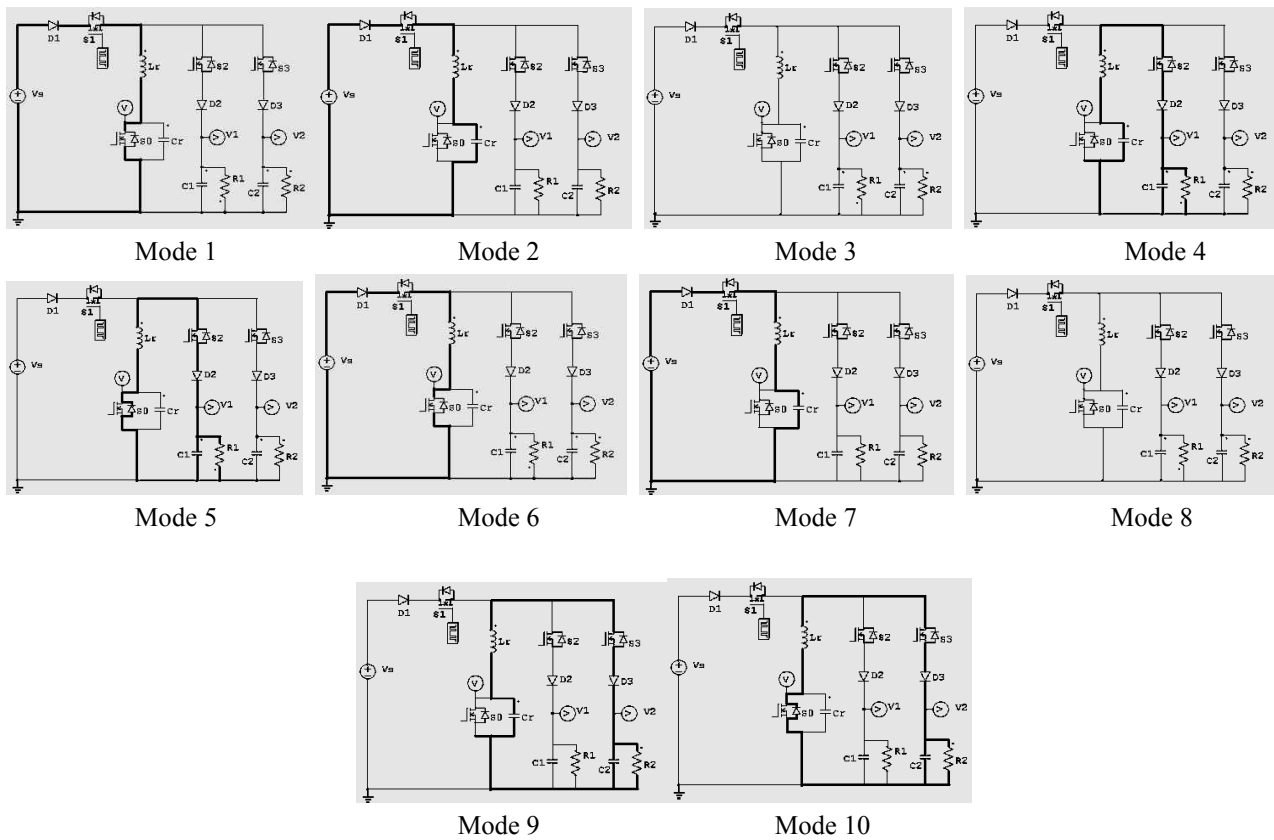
D1 S1 Vs Lr V S0 Cr S2 D2 V1 C1 R1 S3 D3 V2 C2 R2

Mode 1

D1 S1 Vs Lr V S0 Cr S2 D2 V1 C1 R1 S3 D3 V2 C2 R2

Mode 2

D1 S1 Vs Lr V S0 Cr S2 D2 V1 C1 R1 S3 D3 V2 C2 R2

Mode 3

D1 S1 Vs Lr V S0 Cr S2 D2 V1 C1 R1 S3 D3 V2 C2 R2

Mode 4

D1 S1 Vs Lr V S0 Cr S2 D2 V1 C1 R1 S3 D3 V2 C2 R2

Mode 5

D1 S1 Vs Lr V S0 Cr S2 D2 V1 C1 R1 S3 D3 V2 C2 R2

Mode 6

D1 S1 Vs Lr V S0 Cr S2 D2 V1 C1 R1 S3 D3 V2 C2 R2

Mode 7

D1 S1 Vs Lr V S0 Cr S2 D2 V1 C1 R1 S3 D3 V2 C2 R2

Mode 8

D1 S1 Vs Lr V S0 Cr S2 D2 V1 C1 R1 S3 D3 V2 C2 R2

Mode 9

D1 S1 Vs Lr V S0 Cr S2 D2 V1 C1 R1 S3 D3 V2 C2 R2

Mode 10